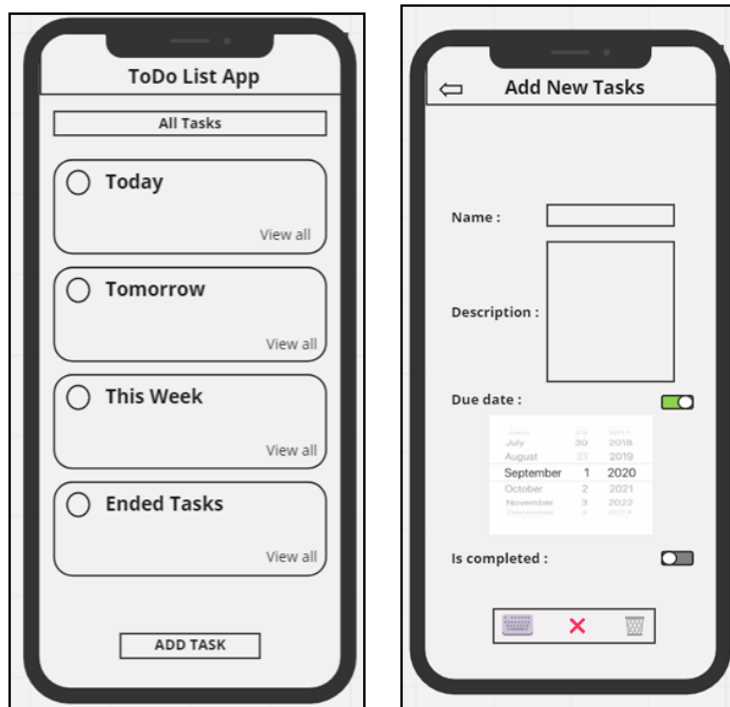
ToDo List App

All Tasks

Today

View all

Tomorrow

View all

This Week

View all

Ended Tasks

View all

ADD TASK

Add New Tasks

Name :

Description :

Due date :

| | | |
|---|---|---|
| June | 29 | 2017 |
| July | 30 | 2018 |
| August | 31 | 2019 |
| September | 1 | 2020 |
| October | 2 | 2021 |
| November | 3 | 2022 |
| December | 4 | 2023 |

Is completed :